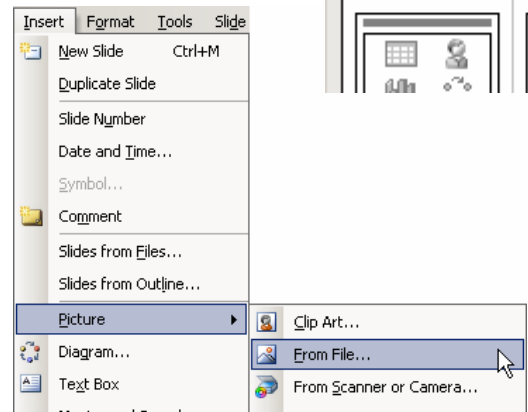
Insert Format Tools Slide

New Slide Ctrl+M
Duplicate Slide
Slide Number
Date and Time...
Symbol...
Comment
Slides from Files...
Slides from Outline...
Picture
Diagram...
Text Box

Clip Art...
From File...
From Scanner or Camera...